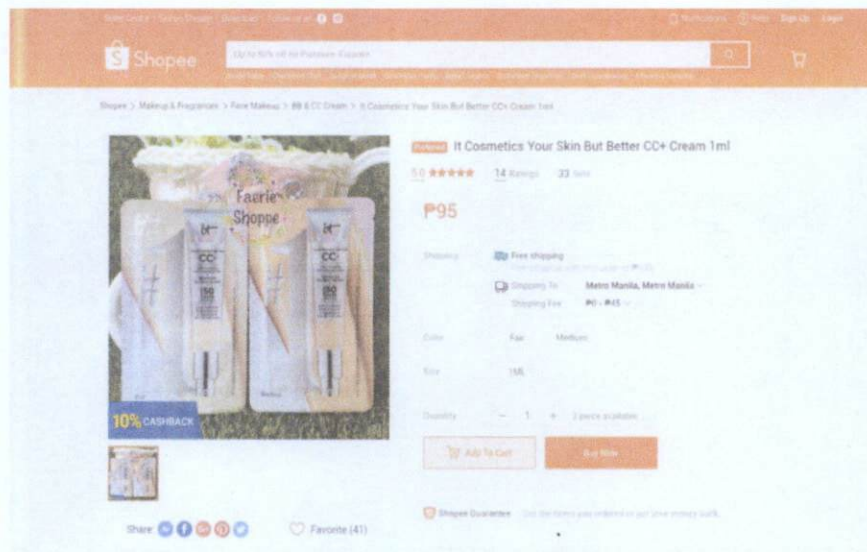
Seller Centre | Sell on Shopee | Download | Follow us on

Notifications Help Sign Up Login

Shopee

Up to 80% off on Furniture #Lazada

Shopee > Makeup & Fragrances > Face Makeup > BB & CC Cream > It Cosmetics Your Skin But Better CC+ Cream 1ml

Faerie Shoppe

10% CASHBACK

Preferred It Cosmetics Your Skin But Better CC+ Cream 1ml

5.0 ★★★★★ 14 Ratings 33 Sold

₱95

Shipping Free shipping

Shipping To Metro Manila, Metro Manila

Shipping Fee ₱0 - ₱45

Color Fair Medium

Size 1ML

Quantity − 1 + 2 pieces available

Add To Cart Buy Now

Share

Favorite (41)

Shopee Guarantee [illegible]